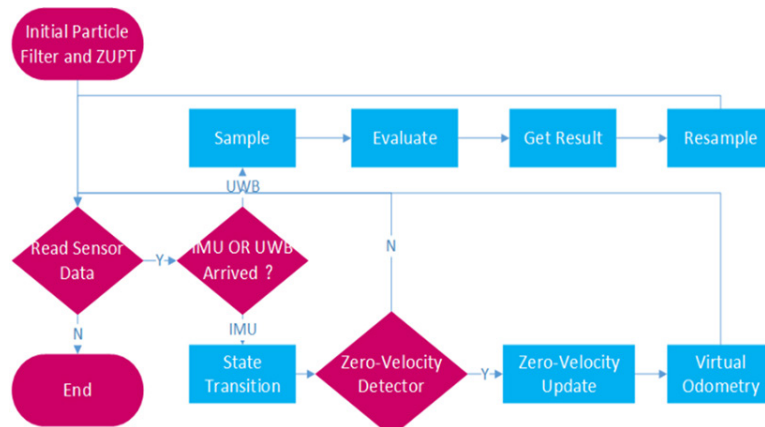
Initial Particle Filter and ZUPT

Sample

Evaluate

Get Result

Resample

UWB

N

Read Sensor Data

Y

IMU OR UWB Arrived ?

N

IMU

End

State Transition

Zero-Velocity Detector

Y

Zero-Velocity Update

Virtual Odometry